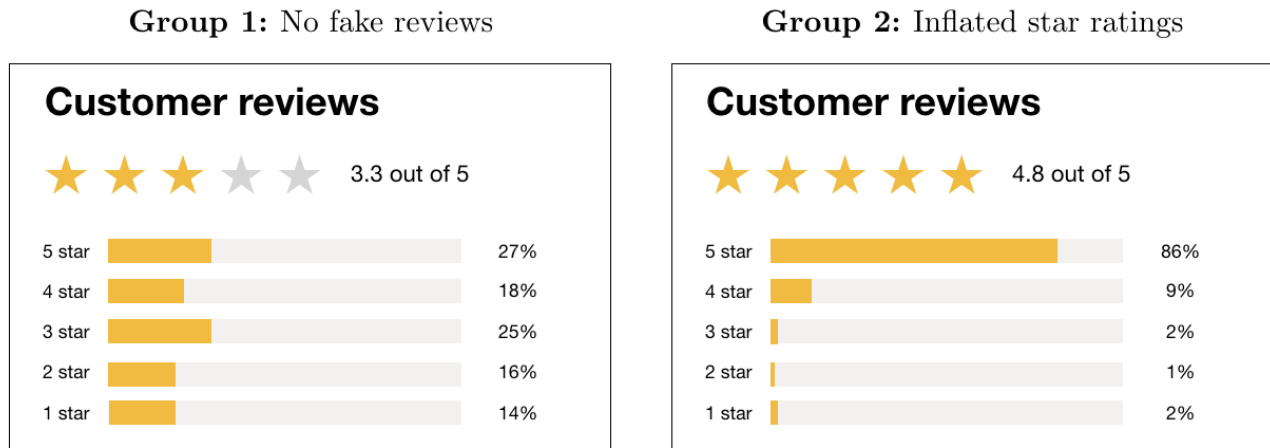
**Group 1:** No fake reviews

Customer reviews

3.3 out of 5

| | |
|---|---|
| 5 star | 27% |
| 4 star | 18% |
| 3 star | 25% |
| 2 star | 16% |
| 1 star | 14% |

**Group 2:** Inflated star ratings

Customer reviews

4.8 out of 5

| | |
|---|---|
| 5 star | 86% |
| 4 star | 9% |
| 3 star | 2% |
| 2 star | 1% |
| 1 star | 2% |